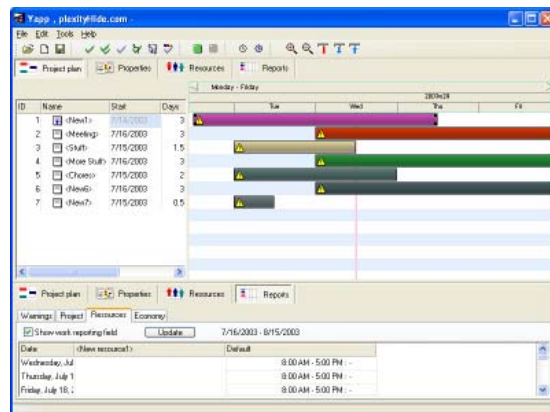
Yapp , plexityHide.com -

File Edit Tools Help

Project plan | Properties | Resources | Reports

Monday - Friday

2003w28

Tue | Wed | Thu | Fri

| ID | Name | Start | Days |
|---|---|---|---|
| 1 | <New1> | 7/14/2003 | 3 |
| 2 | <Meeting> | 7/16/2003 | 3 |
| 3 | <Stuff> | 7/15/2003 | 1.5 |
| 4 | <More Stuff> | 7/16/2003 | 3 |
| 5 | <Chores> | 7/15/2003 | 2 |
| 6 | <New6> | 7/16/2003 | 3 |
| 7 | <New7> | 7/15/2003 | 0.5 |

Project plan | Properties | Resources | Reports

Warnings | Project | Resources | Economy

Show work reporting field | Update | 7/16/2003 - 8/15/2003

| Date | <New resource1> | Default |
|---|---|---|
| Wednesday, Jul | | 8:00 AM - 5:00 PM : - |
| Thursday, July 1 | | 8:00 AM - 5:00 PM : - |
| Friday, July 18, 2 | | 8:00 AM - 5:00 PM : - |